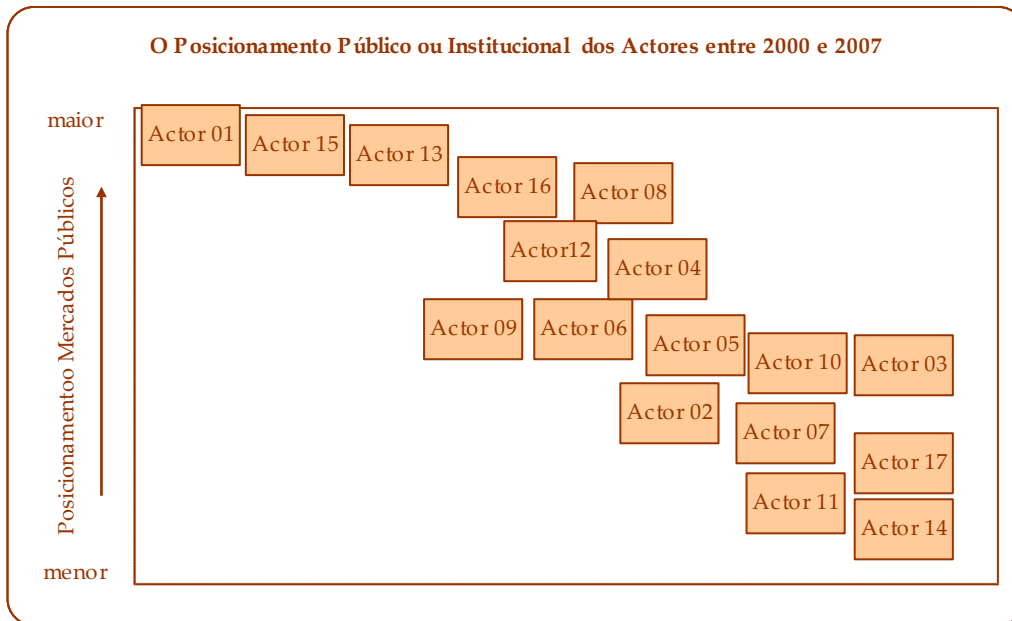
O Posicionamento Público ou Institucional dos Actores entre 2000 e 2007

maior

Posicionamentoo Mercados Públicos

menor

Actor 01

Actor 15

Actor 13

Actor 16

Actor 08

Actor12

Actor 04

Actor 09

Actor 06

Actor 05

Actor 10

Actor 03

Actor 02

Actor 07

Actor 17

Actor 11

Actor 14